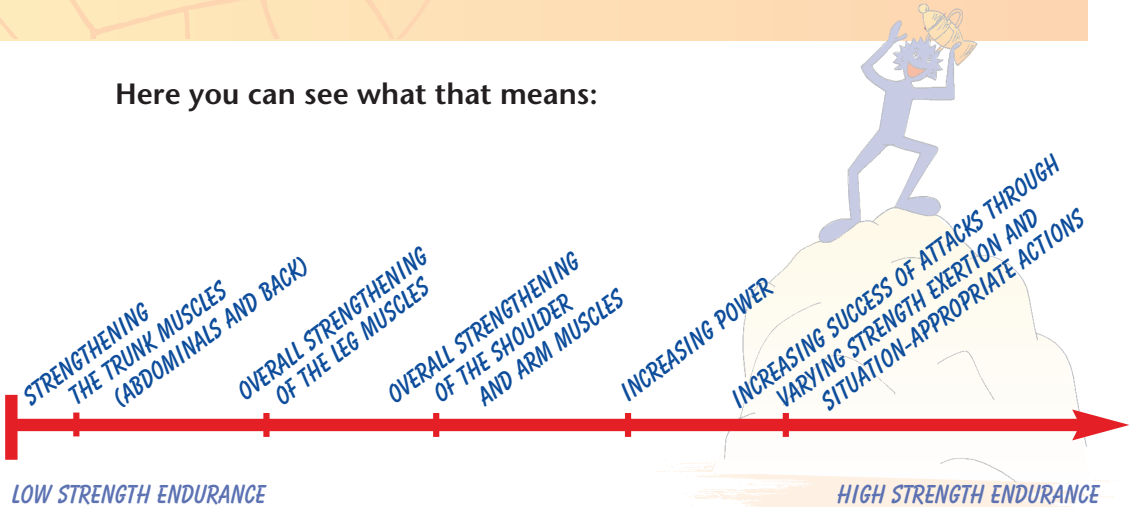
Here you can see what that means:

STRENGTHENING THE TRUNK MUSCLES (ABDOMINALS AND BACK)

OVERALL STRENGTHENING OF THE LEG MUSCLES

OVERALL STRENGTHENING OF THE SHOULDER AND ARM MUSCLES

INCREASING POWER

INCREASING SUCCESS OF ATTACKS THROUGH VARYING STRENGTH EXERTION AND SITUATION-APPROPRIATE ACTIONS

LOW STRENGTH ENDURANCE

HIGH STRENGTH ENDURANCE